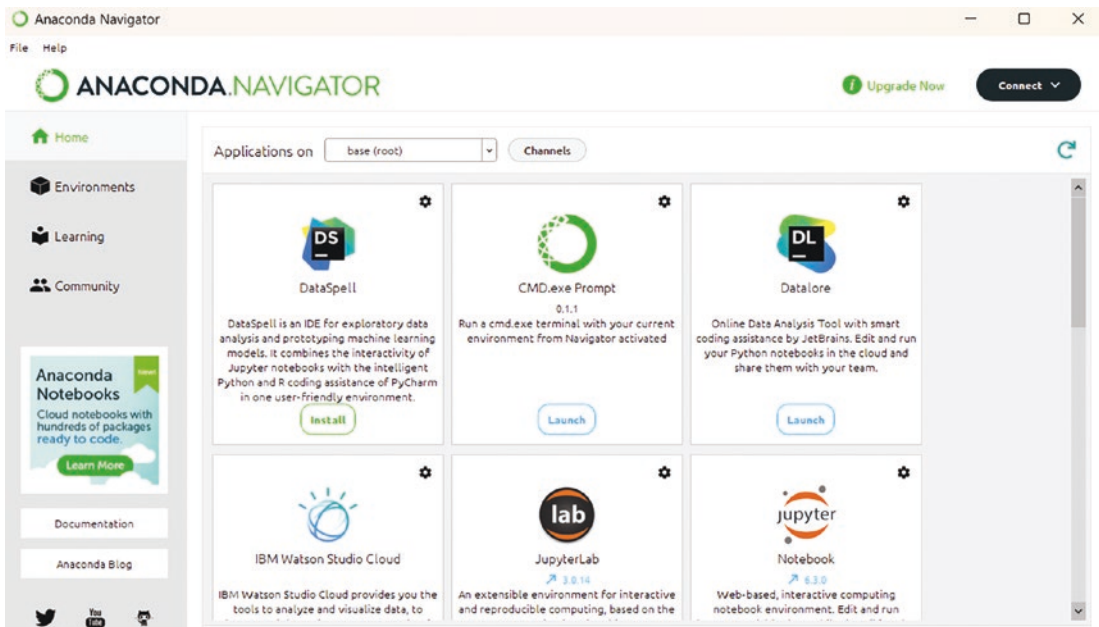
Anaconda Navigator

File Help

ANACONDA.NAVIGATOR

Upgrade Now

Connect

Home

Environments

Learning

Community

New

Anaconda Notebooks

Cloud notebooks with hundreds of packages ready to code.

Learn More

Documentation

Anaconda Blog

You Tube

Applications on base (root) Channels

DS

DataSpell

DataSpell is an IDE for exploratory data analysis and prototyping machine learning models. It combines the interactivity of Jupyter notebooks with the intelligent Python and R coding assistance of PyCharm in one user-friendly environment.

Install

CMD.exe Prompt

0.1.1

Run a cmd.exe terminal with your current environment from Navigator activated

Launch

DL

Datalore

Online Data Analysis Tool with smart coding assistance by JetBrains. Edit and run your Python notebooks in the cloud and share them with your team.

Launch

IBM Watson Studio Cloud

IBM Watson Studio Cloud provides you the tools to analyze and visualize data, to

lab

JupyterLab

3.0.14

An extensible environment for interactive and reproducible computing, based on the

jupyter

Notebook

6.3.0

Web-based, interactive computing notebook environment. Edit and run